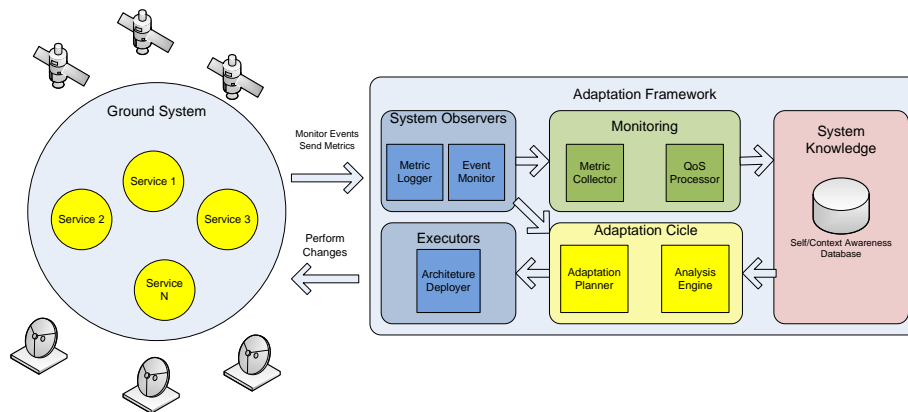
Ground System

Service 1

Service 2

Service 3

Service N

Monitor Events
Send Metrics

Perform
Changes

Adaptation Framework

System Observers

Metric Logger

Event Monitor

Monitoring

Metric Collector

QoS Processor

System Knowledge

Self/Context Awareness Database

Executors

Architeture Deployer

Adaptation Cicle

Adaptation Planner

Analysis Engine